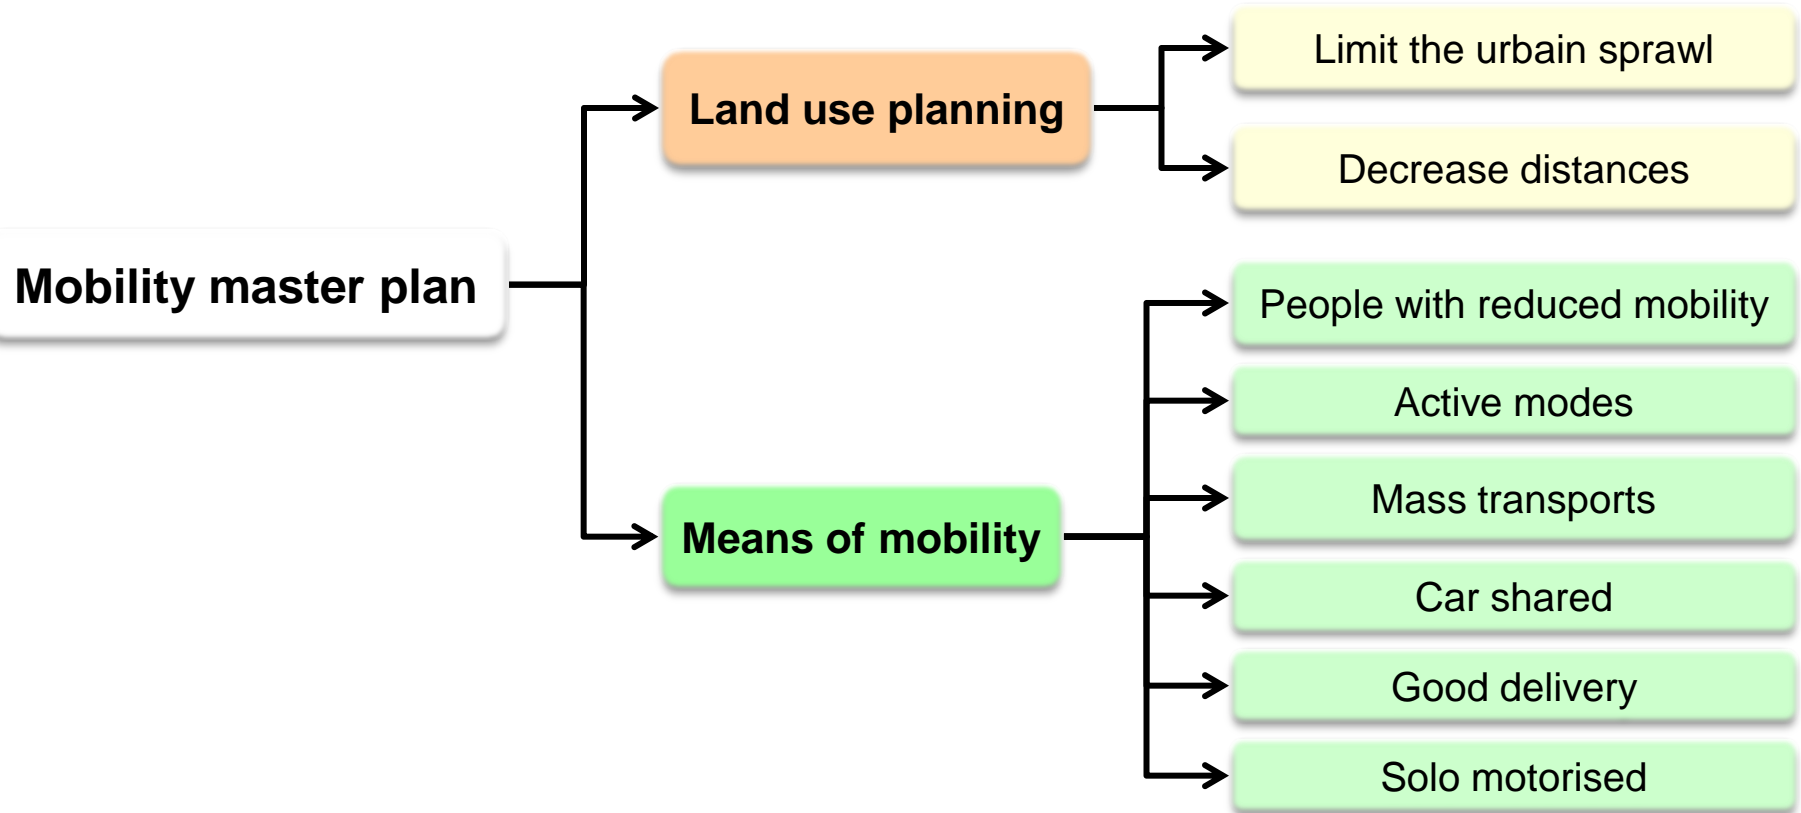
Mobility master plan

Land use planning

Limit the urbain sprawl

Decrease distances

Means of mobility

People with reduced mobility

Active modes

Mass transports

Car shared

Good delivery

Solo motorised